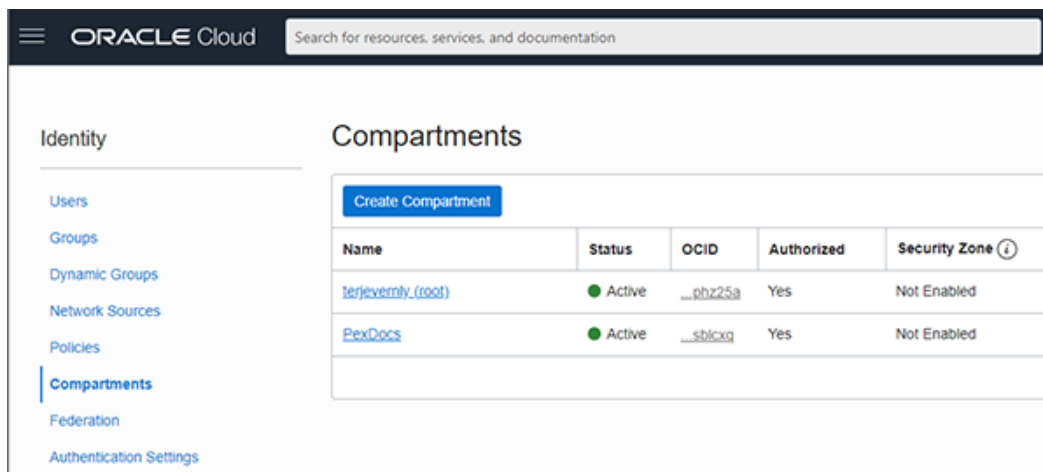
ORACLE Cloud

Search for resources, services, and documentation

Identity

Users

Groups

Dynamic Groups

Network Sources

Policies

Compartments

Federation

Authentication Settings

Compartments

Create Compartment

| Name | Status | OCID | Authorized | Security Zone (i) |
|---|---|---|---|---|
| terjevernly (root) | Active | ...phz25a | Yes | Not Enabled |
| PexDocs | Active | ...sblcxq | Yes | Not Enabled |